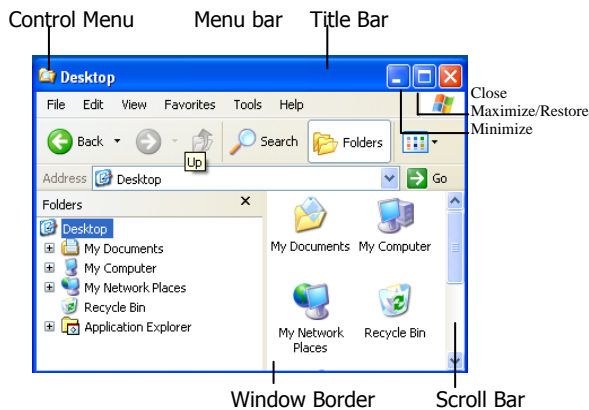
Control Menu Menu bar Title Bar

Desktop

Close
Maximize/Restore
Minimize

File Edit View Favorites Tools Help

Back Search Folders

Up

Address Desktop Go

Folders

Desktop
My Documents
My Computer
My Network Places
Recycle Bin
Application Explorer

My Documents My Computer
My Network Places Recycle Bin

Window Border Scroll Bar